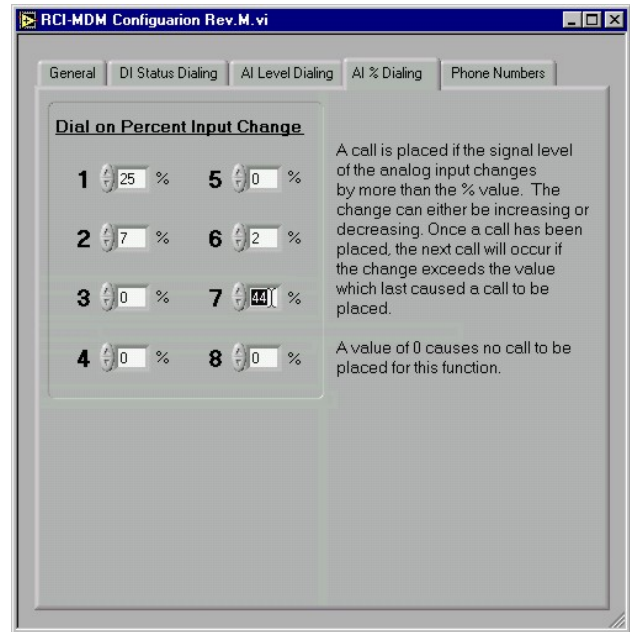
RCI-MDM Configuarion Rev.M.vi

General | DI Status Dialing | AI Level Dialing | AI % Dialing | Phone Numbers

Dial on Percent Input Change

| | | | | | |
|---|---|---|---|---|---|
| 1 | 25 | % | 5 | 0 | % |
| 2 | 7 | % | 6 | 2 | % |
| 3 | 0 | % | 7 | 44 | % |
| 4 | 0 | % | 8 | 0 | % |

A call is placed if the signal level of the analog input changes by more than the % value. The change can either be increasing or decreasing. Once a call has been placed, the next call will occur if the change exceeds the value which last caused a call to be placed.

A value of 0 causes no call to be placed for this function.